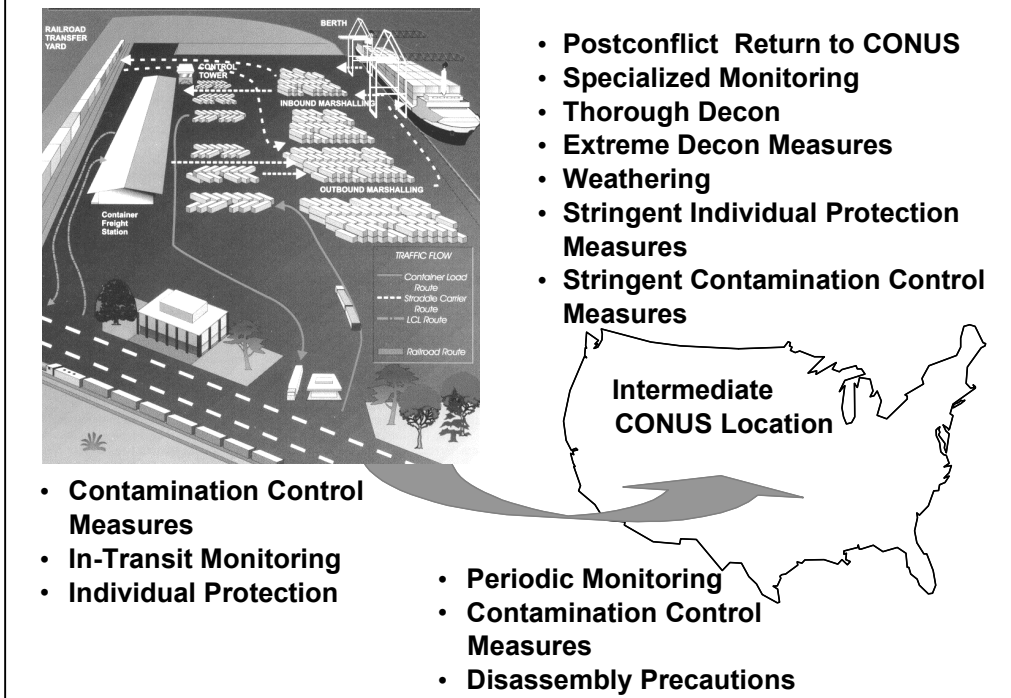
RAILROAD TRANSFER YARD

BERTH

CONTROL TOWER

INBOUND MARSHALLING

OUTBOUND MARSHALLING

Container Freight Station

TRAFFIC FLOW

Container Load Route

Straddle Carrier Route

LCL Route

Railroad Route

• Postconflict Return to CONUS
• Specialized Monitoring
• Thorough Decon
• Extreme Decon Measures
• Weathering
• Stringent Individual Protection Measures
• Stringent Contamination Control Measures

Intermediate CONUS Location

• Contamination Control Measures
• In-Transit Monitoring
• Individual Protection

• Periodic Monitoring
• Contamination Control Measures
• Disassembly Precautions